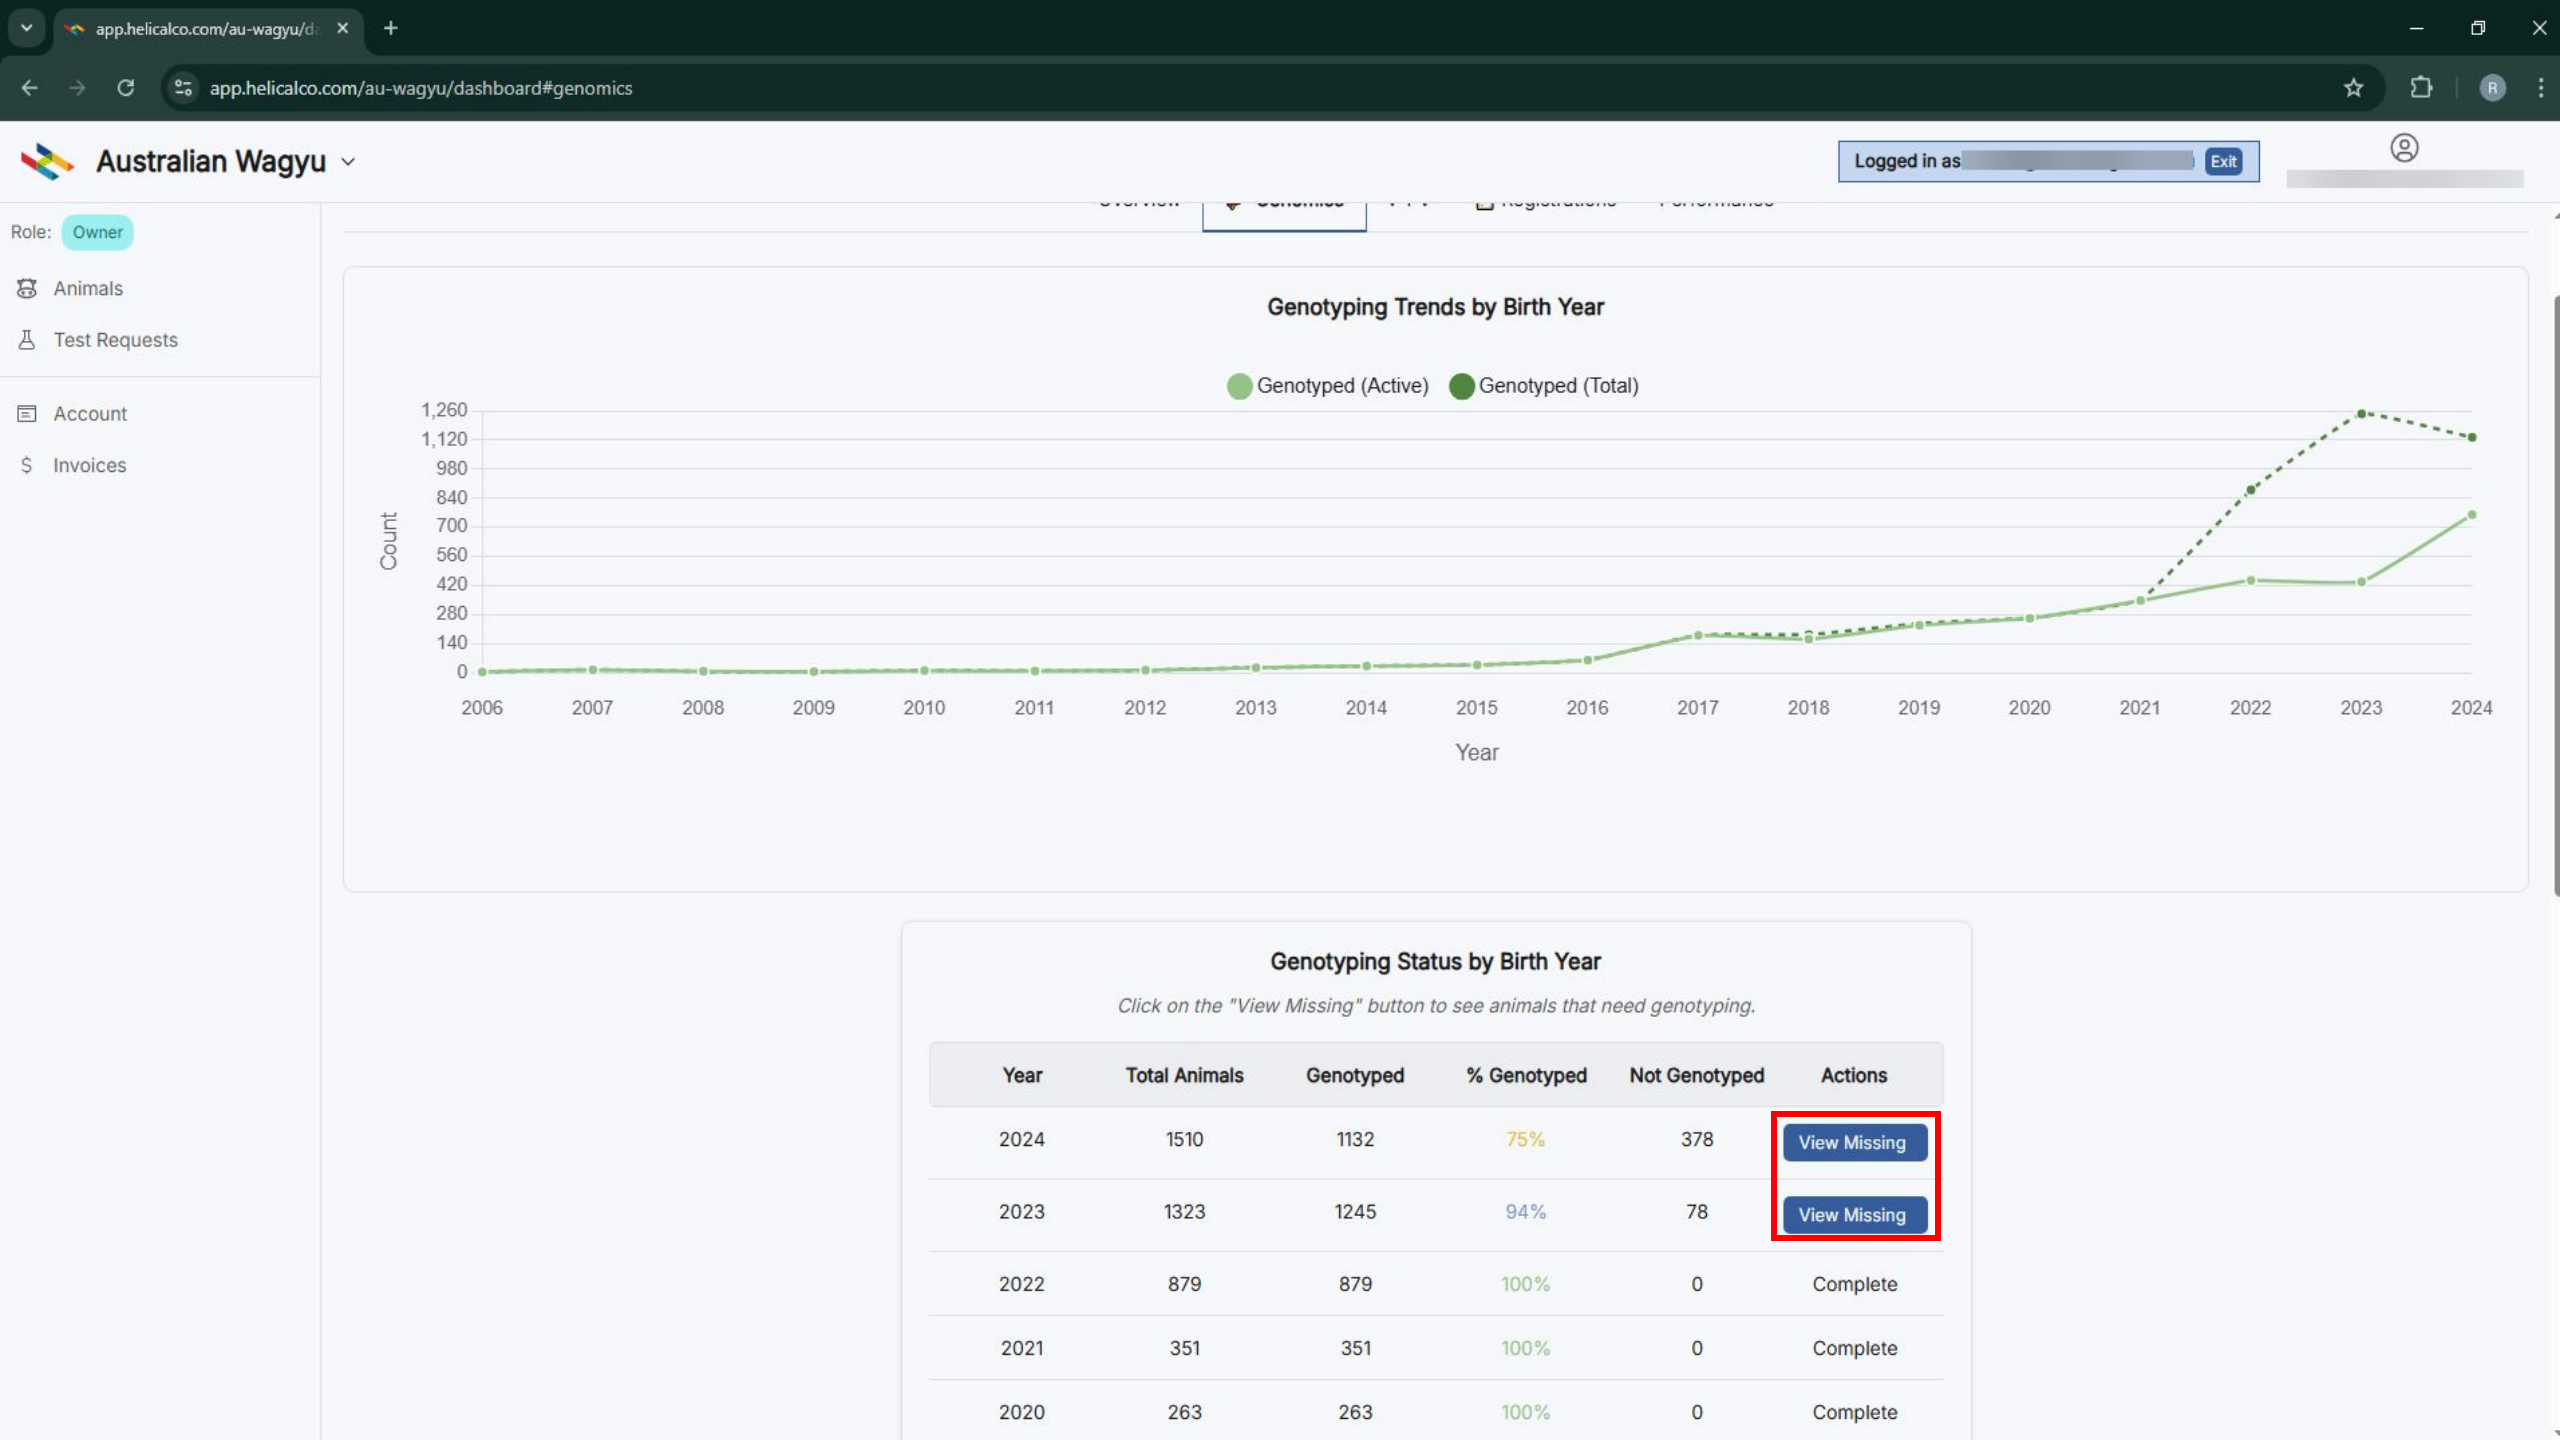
app.helicalco.com/au-wagyu/d

app.helicalco.com/au-wagyu/dashboard#genomics

Australian Wagyu

Logged in as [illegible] Exit

Role: Owner

Animals

Test Requests

Account

Invoices

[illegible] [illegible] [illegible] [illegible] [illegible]

Genotyping Trends by Birth Year

Genotyped (Active) Genotyped (Total)

Count

1,260
1,120
980
840
700
560
420
280
140
0

2006 2007 2008 2009 2010 2011 2012 2013 2014 2015 2016 2017 2018 2019 2020 2021 2022 2023 2024

Year

Genotyping Status by Birth Year

Click on the "View Missing" button to see animals that need genotyping.

| Year | Total Animals | Genotyped | % Genotyped | Not Genotyped | Actions |
|---|---|---|---|---|---|
| 2024 | 1510 | 1132 | 75% | 378 | View Missing |
| 2023 | 1323 | 1245 | 94% | 78 | View Missing |
| 2022 | 879 | 879 | 100% | 0 | Complete |
| 2021 | 351 | 351 | 100% | 0 | Complete |
| 2020 | 263 | 263 | 100% | 0 | Complete |